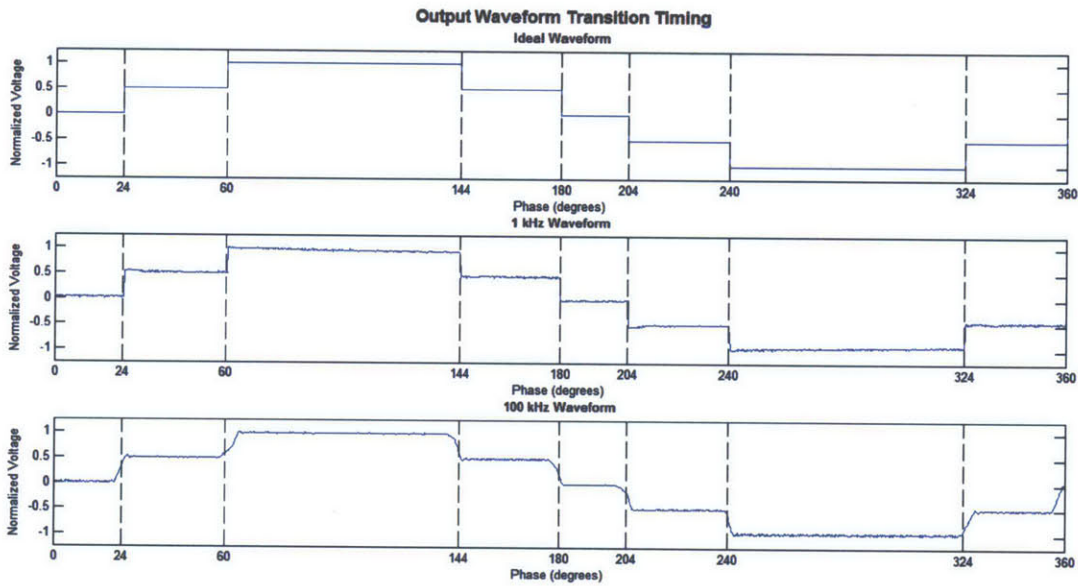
Output Waveform Transition Timing

Ideal Waveform

Normalized Voltage

1
0.5
0
-0.5
-1

0 24 60 144 180 204 240 324 360

Phase (degrees)

1 kHz Waveform

Normalized Voltage

1
0.5
0
-0.5
-1

0 24 60 144 180 204 240 324 360

Phase (degrees)

100 kHz Waveform

Normalized Voltage

1
0.5
0
-0.5
-1

0 24 60 144 180 204 240 324 360

Phase (degrees)